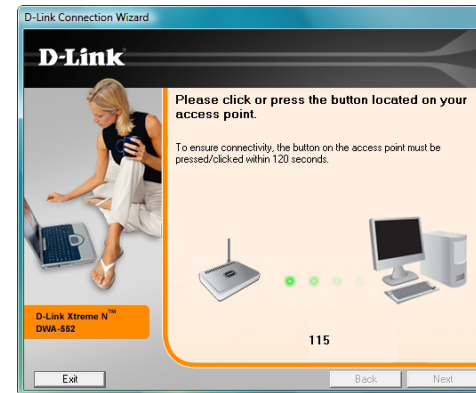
D-Link Connection Wizard

D-Link

Please click or press the button located on your access point.

To ensure connectivity, the button on the access point must be pressed/clicked within 120 seconds.

D-Link Xtreme N$^{TM}$
DWA-552

115

Exit

Back

Next